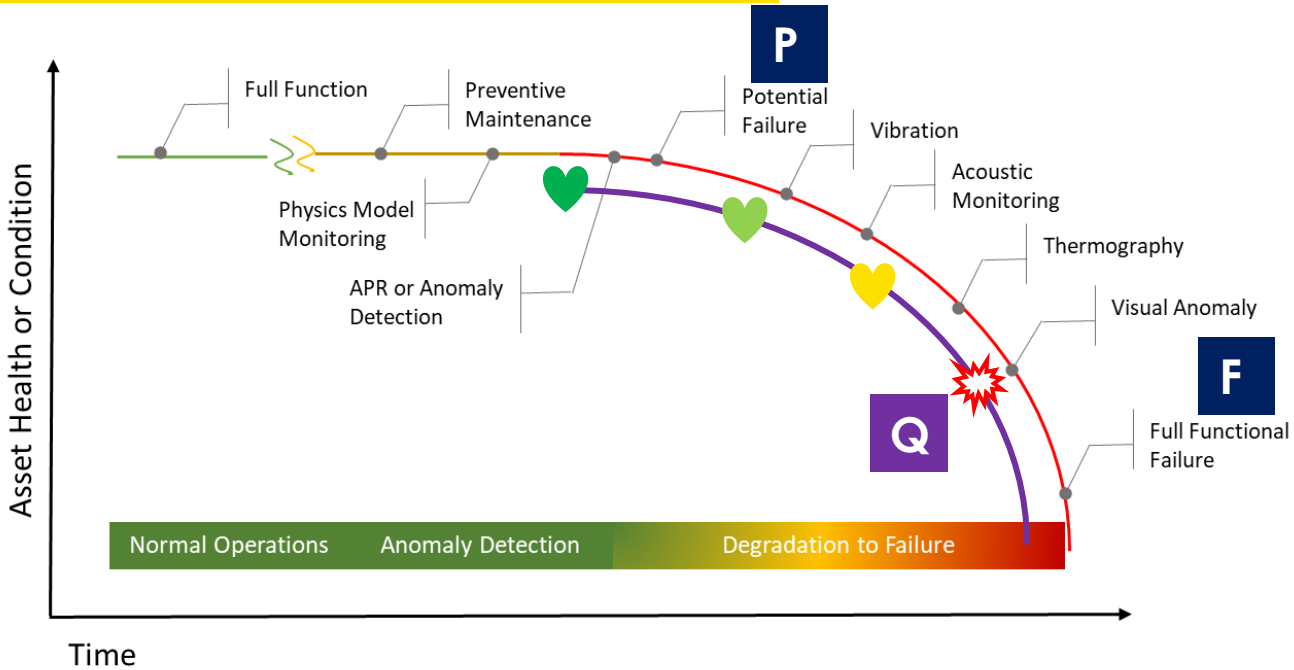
P

Full Function

Preventive Maintenance

Potential Failure

Vibration

Acoustic Monitoring

Thermography

Visual Anomaly

F

Physics Model Monitoring

APR or Anomaly Detection

Q

Full Functional Failure

Asset Health or Condition

Normal Operations

Anomaly Detection

Degradation to Failure

Time